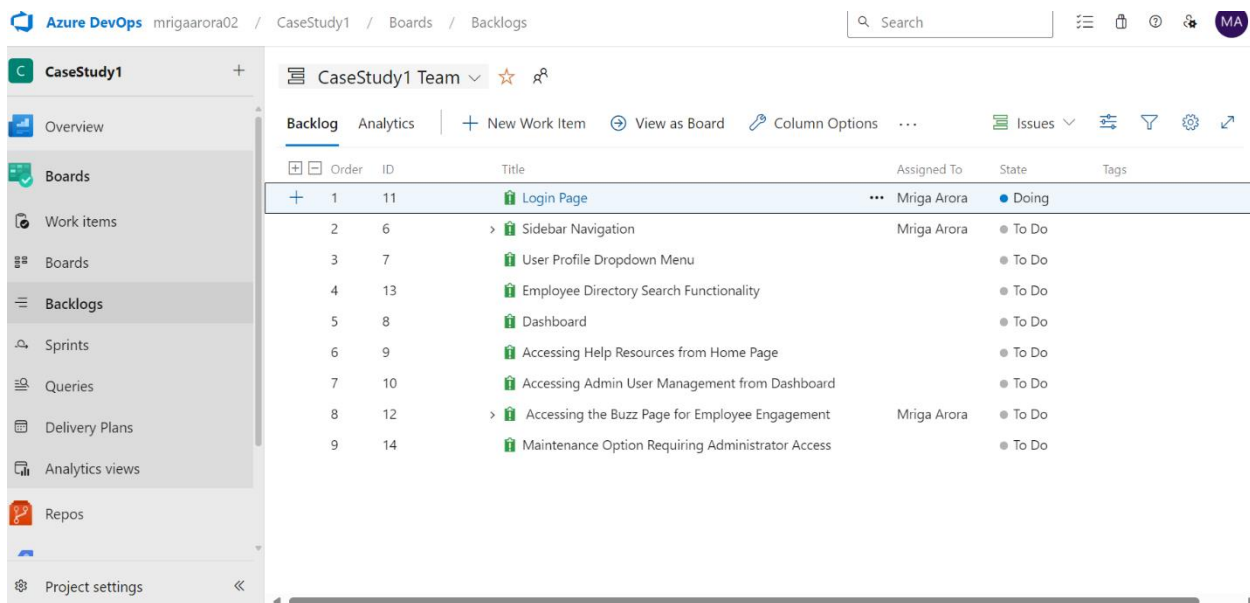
Azure DevOps mrigaarora02 / CaseStudy1 / Boards / Backlogs

Search

MA

C CaseStudy1 +

Overview

Boards

Work items

Boards

Backlogs

Sprints

Queries

Delivery Plans

Analytics views

Repos

Project settings «

CaseStudy1 Team

Backlog Analytics + New Work Item View as Board Column Options ···

Issues

| Order | ID | Title | Assigned To | State | Tags |
|---|---|---|---|---|---|
| 1 | 11 | Login Page ··· | Mriga Arora | Doing | |
| 2 | 6 | Sidebar Navigation | Mriga Arora | To Do | |
| 3 | 7 | User Profile Dropdown Menu | | To Do | |
| 4 | 13 | Employee Directory Search Functionality | | To Do | |
| 5 | 8 | Dashboard | | To Do | |
| 6 | 9 | Accessing Help Resources from Home Page | | To Do | |
| 7 | 10 | Accessing Admin User Management from Dashboard | | To Do | |
| 8 | 12 | Accessing the Buzz Page for Employee Engagement | Mriga Arora | To Do | |
| 9 | 14 | Maintenance Option Requiring Administrator Access | | To Do | |